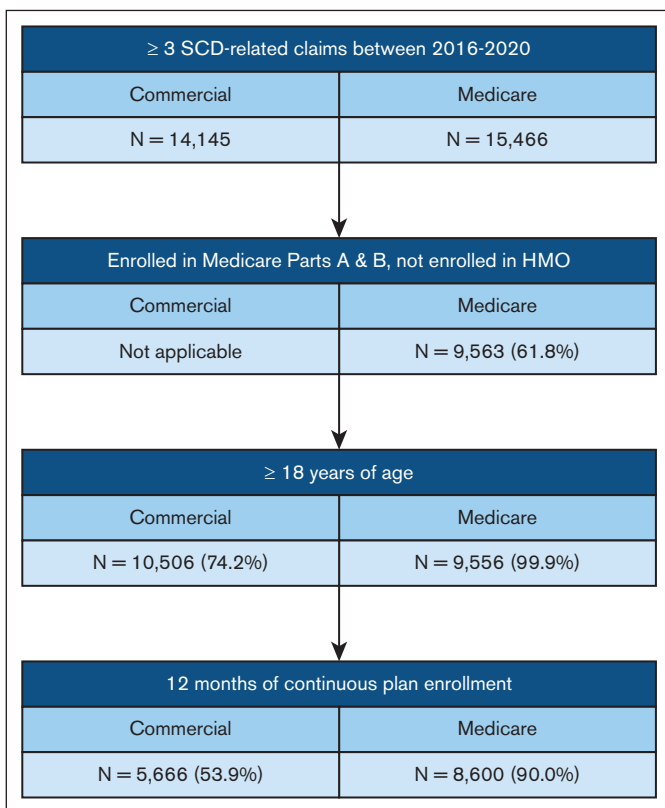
$\geq$ 3 SCD-related claims between 2016-2020

| Commercial | Medicare |
|---|---|
| N = 14,145 | N = 15,466 |

Enrolled in Medicare Parts A & B, not enrolled in HMO

| Commercial | Medicare |
|---|---|
| Not applicable | N = 9,563 (61.8%) |

$\geq$ 18 years of age

| Commercial | Medicare |
|---|---|
| N = 10,506 (74.2%) | N = 9,556 (99.9%) |

12 months of continuous plan enrollment

| Commercial | Medicare |
|---|---|
| N = 5,666 (53.9%) | N = 8,600 (90.0%) |